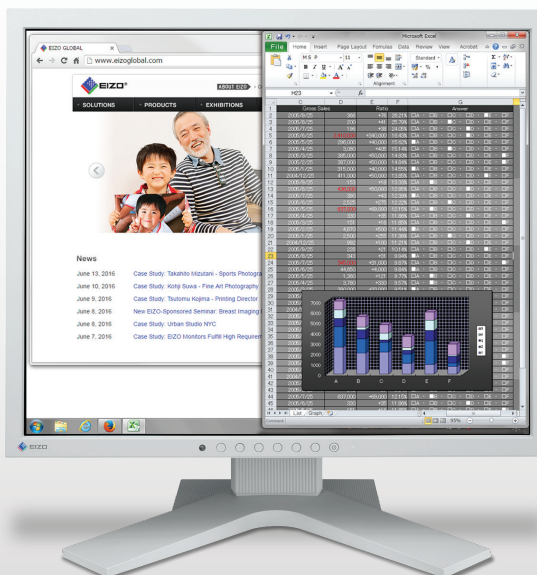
EIZO GLOBAL ×

www.eizoglobal.com

EIZO

ABOUT EIZO

SOLUTIONS PRODUCTS EXHIBITIONS

News

June 13, 2016 Case Study: Takahito Mizutani - Sports Photograph

June 10, 2016 Case Study: Kohji Suwa - Fine Art Photography

June 9, 2016 Case Study: Tsutomu Kojima - Printing Director

June 8, 2016 New EIZO-Sponsored Seminar: Breast Imaging

June 6, 2016 Case Study: Urban Studio NYC

June 7, 2016 Case Study: EIZO Monitors Fulfill High Requirem

Microsoft Excel

File Home Insert Page Layout Formulas Data Review View Acrobat

MS P 11 Standard

Alignment

H23

Gross Sales Ratio Answer

A B C D E F

List Graph

Command

95%

EIZO